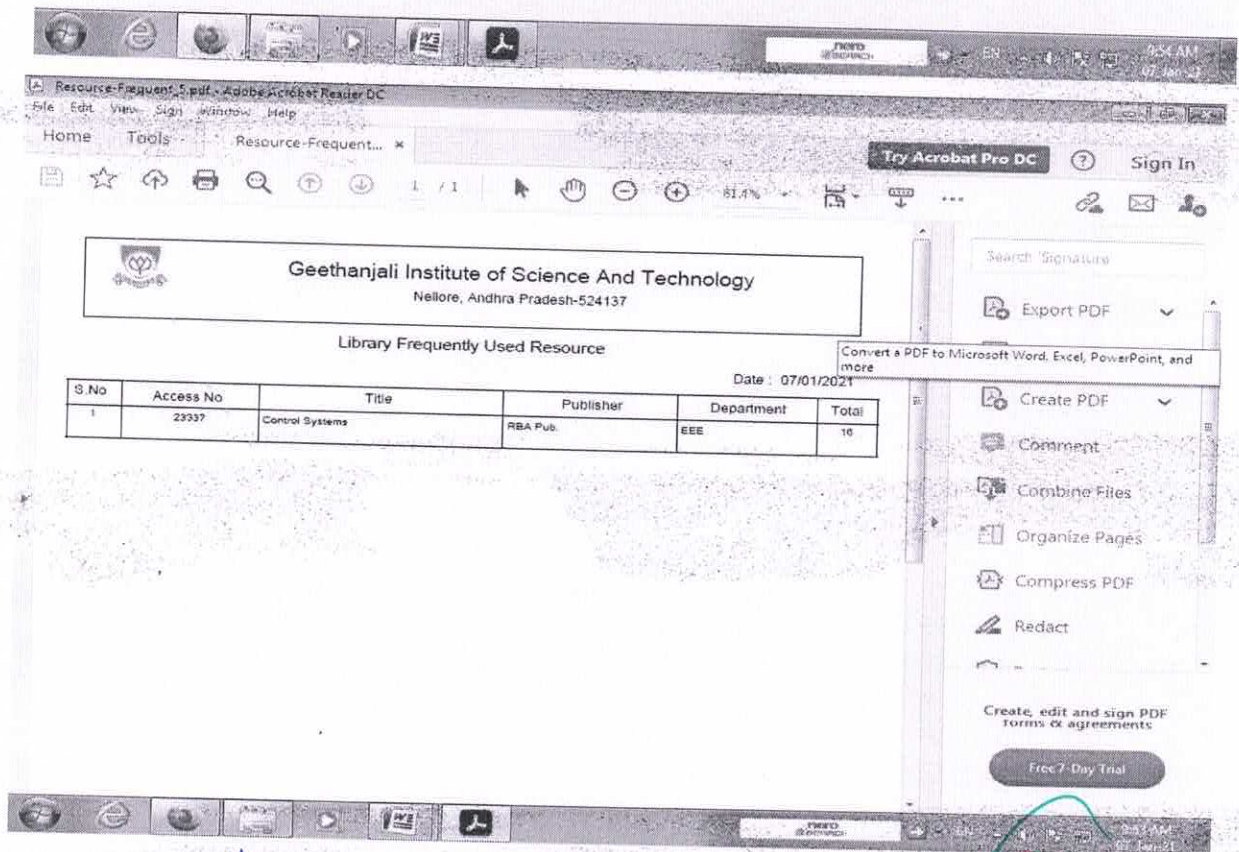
nero SEARCH EN 9:54 AM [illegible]

Resource-Frequent_5.pdf - Adobe Acrobat Reader DC
File Edit View Sign Window Help
Home Tools Resource-Frequent... ×
Try Acrobat Pro DC ? Sign In
1 / 1 81.4%

Geethanjali Institute of Science And Technology
Nellore, Andhra Pradesh-524137

Library Frequently Used Resource

Date : 07/01/2021

| S.No | Access No | Title | Publisher | Department | Total |
|---|---|---|---|---|---|
| 1 | 23337 | Control Systems | RBA Pub. | EEE | 16 |

Search 'Signature'
Export PDF
Convert a PDF to Microsoft Word, Excel, PowerPoint, and more
Create PDF
Comment
Combine Files
Organize Pages
Compress PDF
Redact

Create, edit and sign PDF forms & agreements
Free 7-Day Trial

nero SEARCH EN 9:54 AM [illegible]